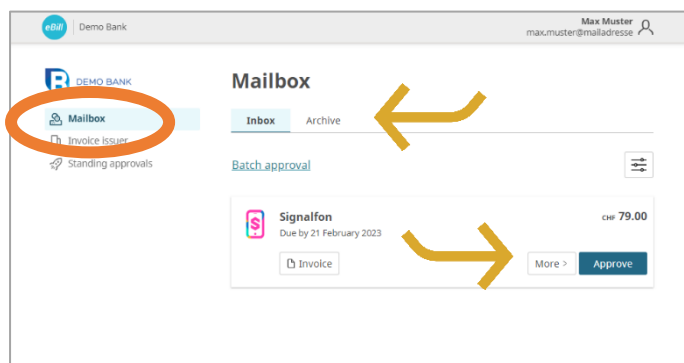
eBill | Demo Bank

Max Muster
max.muster@mailadresse

DEMO BANK

Mailbox
Invoice issuer
Standing approvals

Mailbox

Inbox
Archive

Batch approval

Signalfon
Due by 21 February 2023

CHF 79.00

Invoice

More >
Approve